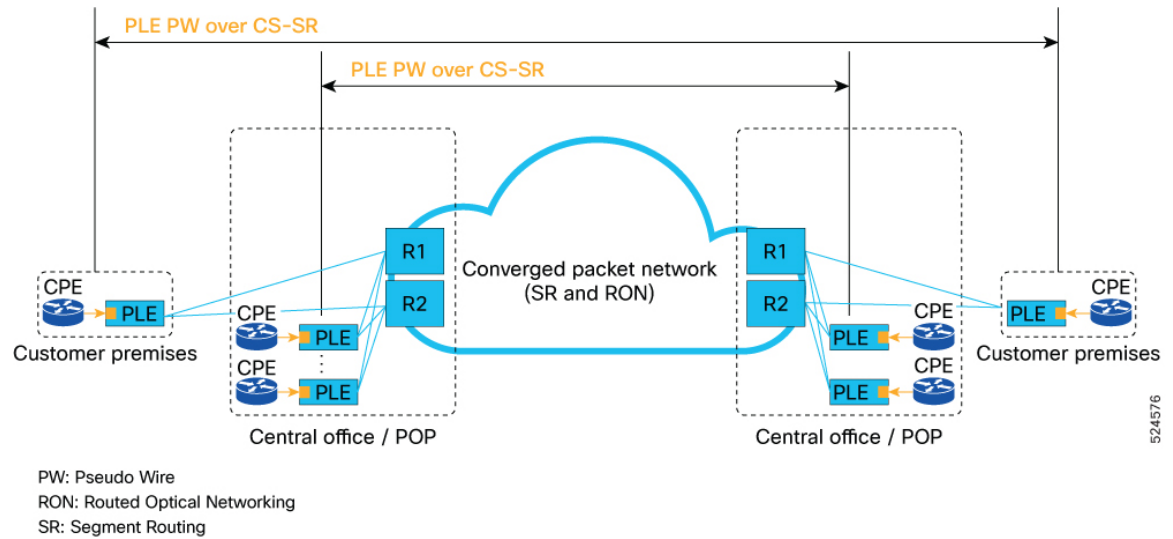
PLE PW over CS-SR

PLE PW over CS-SR

CPE
PLE
Customer premises

CPE
PLE
CPE
PLE
R1
R2
Central office / POP

Converged packet network
(SR and RON)

R1
R2
PLE
CPE
PLE
CPE
Central office / POP

CPE
PLE
Customer premises

524576

PW: Pseudo Wire
RON: Routed Optical Networking
SR: Segment Routing